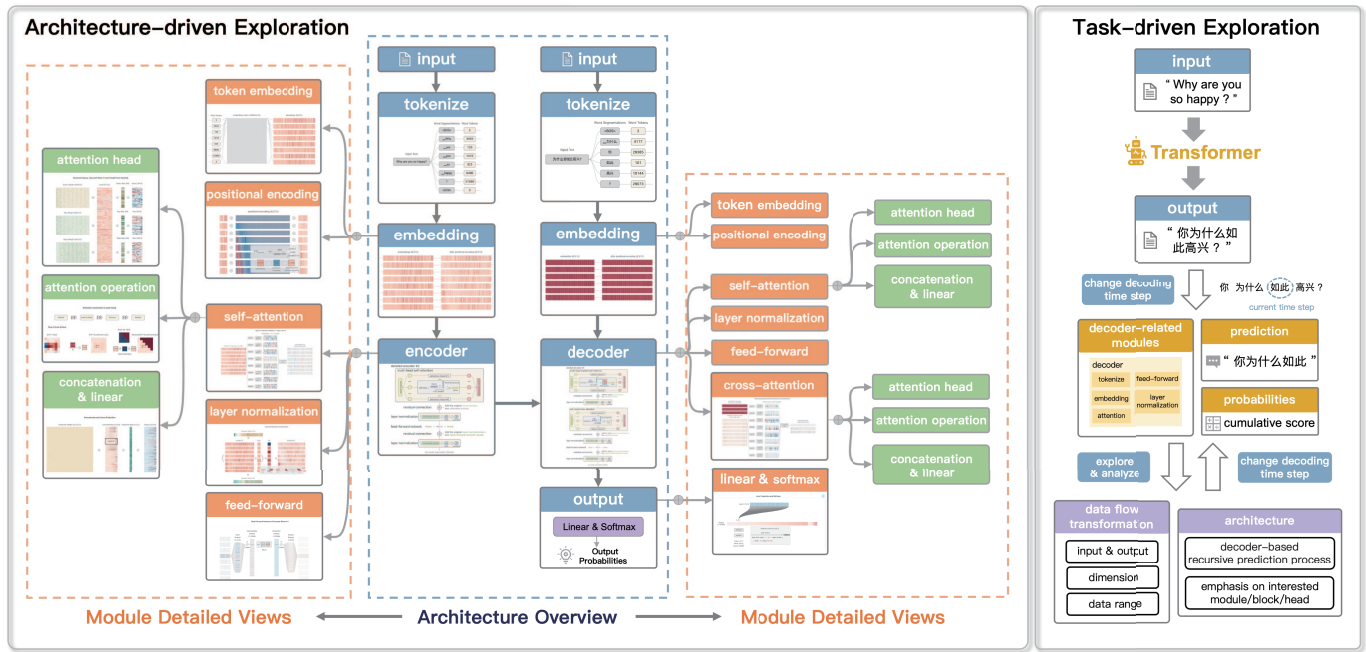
Architecture-driven Exploration

attention head

attention operation

concatenation & linear

token embedding

positional encoding

self-attention

layer normalization

feed-forward

input

tokenize

embedding

encoder

input

tokenize

embedding

decoder

output

Linear & Softmax

Output Probabilities

token embedding

positional encoding

self-attention

layer normalization

feed-forward

cross-attention

linear & softmax

attention head

attention operation

concatenation & linear

attention head

attention operation

concatenation & linear

Module Detailed Views

Architecture Overview

Module Detailed Views

Task-driven Exploration

input

“ Why are you so happy ? ”

Transformer

output

“ 你为什么如此高兴 ? ”

change decoding time step

你 为什么 如此 高兴 ?

current time step

decoder-related modules

decoder

tokenize

feed-forward

embedding

layer normalization

attention

prediction

“ 你为什么如此 ”

probabilities

cumulative score

explore & analyze

change decoding time step

data flow transformation

input & output

dimension

data range

architecture

decoder-based recursive prediction process

emphasis on interested module/block/head